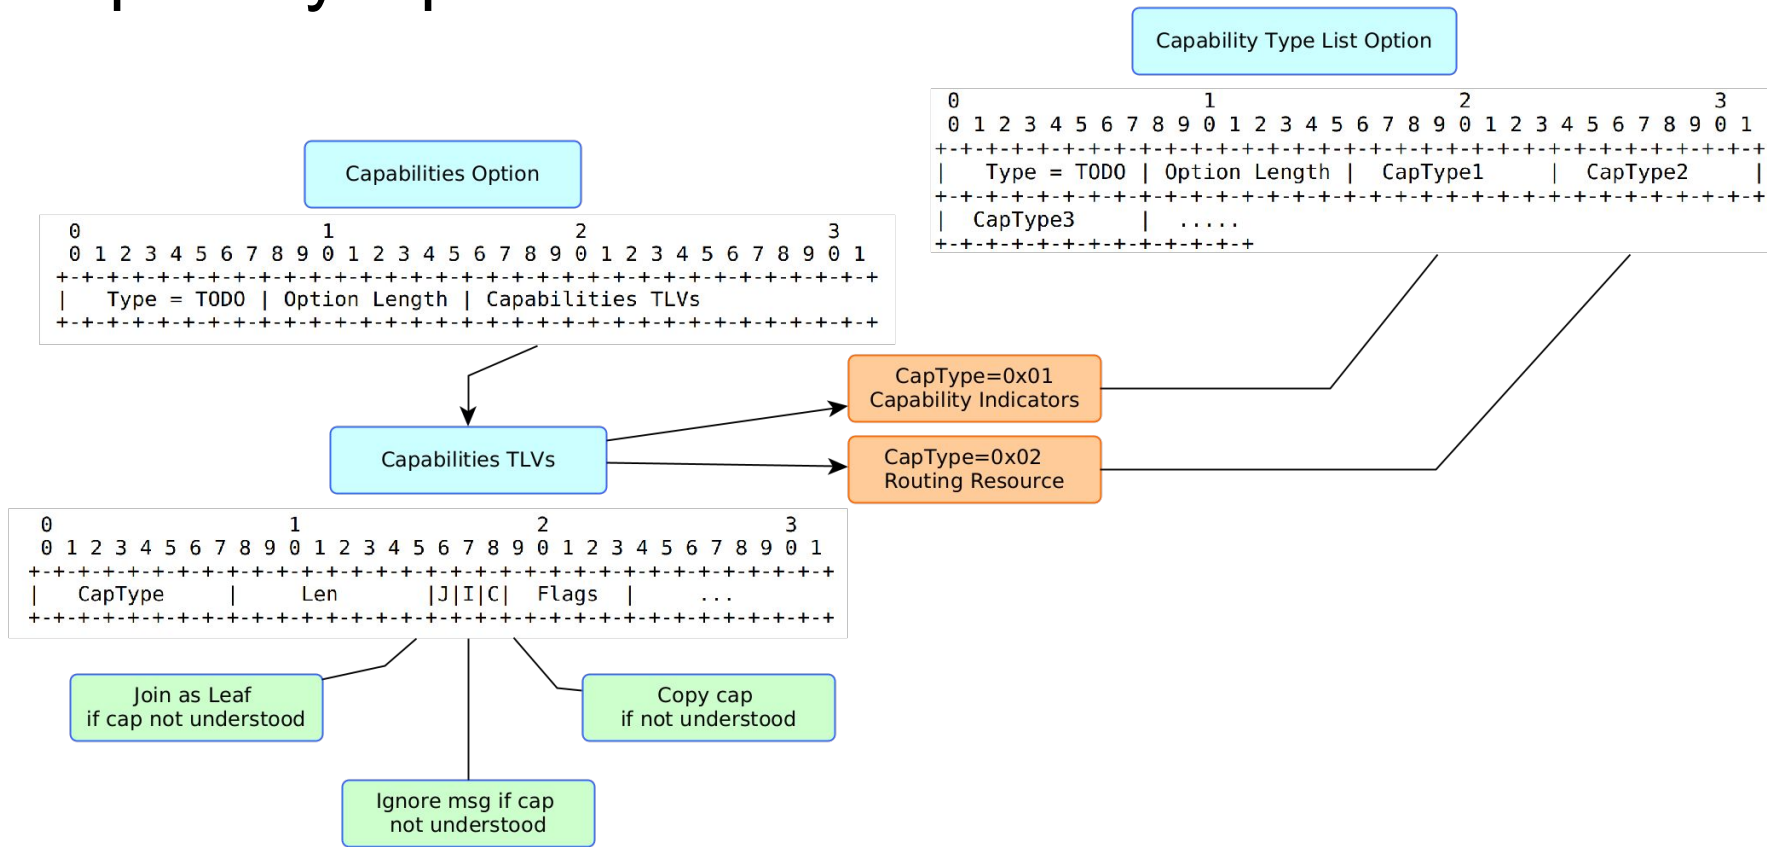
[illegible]

Capability Type List Option

```
0                   1                   2                   3
0 1 2 3 4 5 6 7 8 9 0 1 2 3 4 5 6 7 8 9 0 1 2 3 4 5 6 7 8 9 0 1
+-+-+-+-+-+-+-+-+-+-+-+-+-+-+-+-+-+-+-+-+-+-+-+-+-+-+-+-+-+-+-+-+
|  Type = TODO | Option Length |  CapType1     |  CapType2     |
+-+-+-+-+-+-+-+-+-+-+-+-+-+-+-+-+-+-+-+-+-+-+-+-+-+-+-+-+-+-+-+-+
|  CapType3    |  .....
+-+-+-+-+-+-+-+-+-+-+-+-+-+
```

Capabilities Option

```
0                   1                   2                   3
0 1 2 3 4 5 6 7 8 9 0 1 2 3 4 5 6 7 8 9 0 1 2 3 4 5 6 7 8 9 0 1
+-+-+-+-+-+-+-+-+-+-+-+-+-+-+-+-+-+-+-+-+-+-+-+-+-+-+-+-+-+-+-+-+
|  Type = TODO | Option Length | Capabilities TLVs
+-+-+-+-+-+-+-+-+-+-+-+-+-+-+-+-+-+-+-+-+-+-+-+-+-+-+-+-+-+-+-+-+
```

CapType=0x01
Capability Indicators

Capabilities TLVs

CapType=0x02
Routing Resource

```
0                   1                   2                   3
0 1 2 3 4 5 6 7 8 9 0 1 2 3 4 5 6 7 8 9 0 1 2 3 4 5 6 7 8 9 0 1
+-+-+-+-+-+-+-+-+-+-+-+-+-+-+-+-+-+-+-+-+-+-+-+-+-+-+-+-+-+-+-+-+
|  CapType      |      Len      |J|I|C|  Flags  |      ...
+-+-+-+-+-+-+-+-+-+-+-+-+-+-+-+-+-+-+-+-+-+-+-+-+-+-+-+-+-+-+-+-+
```

Join as Leaf
if cap not understood

Copy cap
if not understood

Ignore msg if cap
not understood